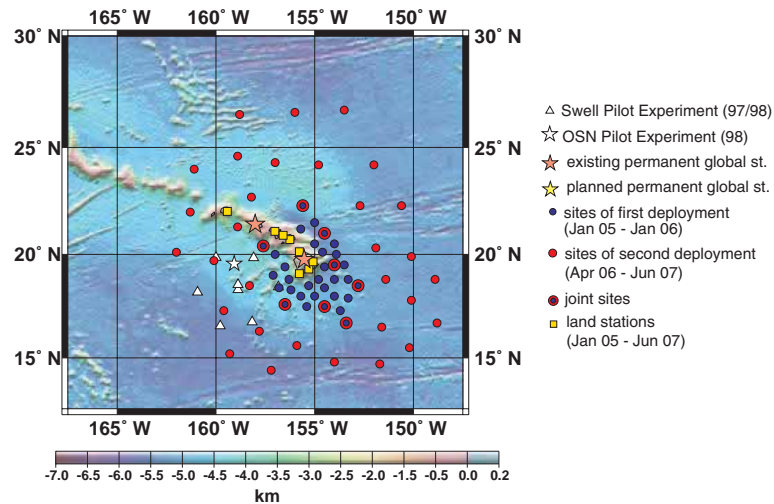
165° W 160° W 155° W 150° W

30° N 30° N

25° N 25° N

20° N 20° N

15° N 15° N

165° W 160° W 155° W 150° W

Swell Pilot Experiment (97/98)
OSN Pilot Experiment (98)
existing permanent global st.
planned permanent global st.
sites of first deployment (Jan 05 - Jan 06)
sites of second deployment (Apr 06 - Jun 07)
joint sites
land stations (Jan 05 - Jun 07)

-7.0 -6.5 -6.0 -5.5 -5.0 -4.5 -4.0 -3.5 -3.0 -2.5 -2.0 -1.5 -1.0 -0.5 0.0 0.2
km